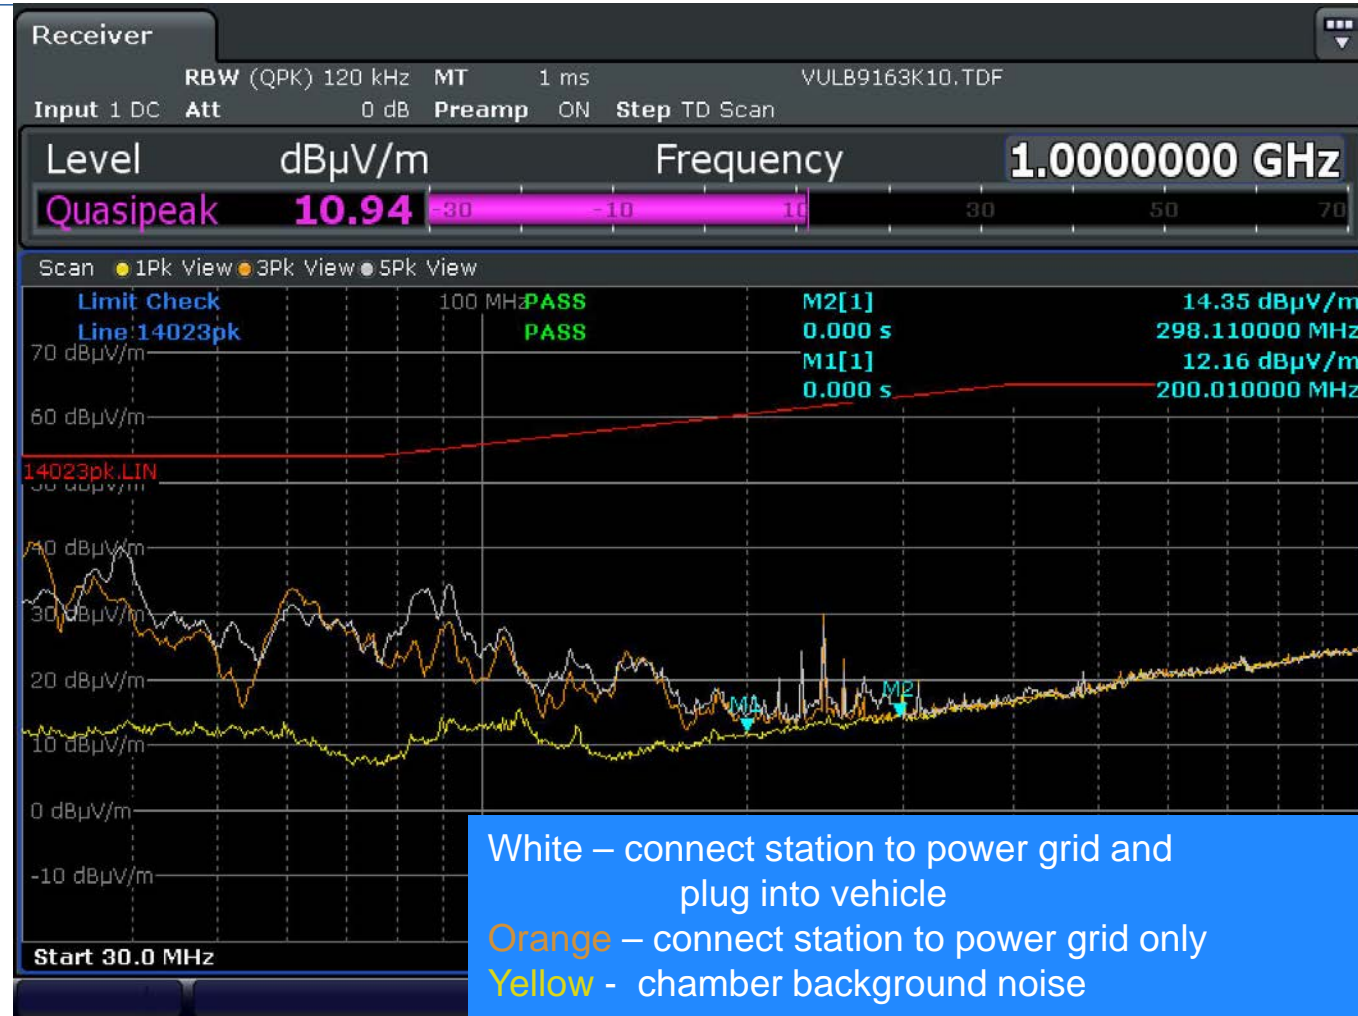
Receiver

RBW (QPK) 120 kHz MT 1 ms VULB9163K10.TDF
Input 1 DC Att 0 dB Preamp ON Step TD Scan

Level dBµV/m Frequency 1.0000000 GHz
Quasipeak 10.94 -30 -10 10 30 50 70

Scan ● 1Pk View ● 3Pk View ● 5Pk View

Limit Check 100 MHz PASS M2[1] 14.35 dBµV/m
Line 14023pk PASS 0.000 s 298.110000 MHz
M1[1] 12.16 dBµV/m
0.000 s 200.010000 MHz

70 dBµV/m
60 dBµV/m
14023pk.LIN
50 dBµV/m
40 dBµV/m
30 dBµV/m
20 dBµV/m
10 dBµV/m
0 dBµV/m
-10 dBµV/m

M1 M2

Start 30.0 MHz

White – connect station to power grid and plug into vehicle
Orange – connect station to power grid only
Yellow - chamber background noise